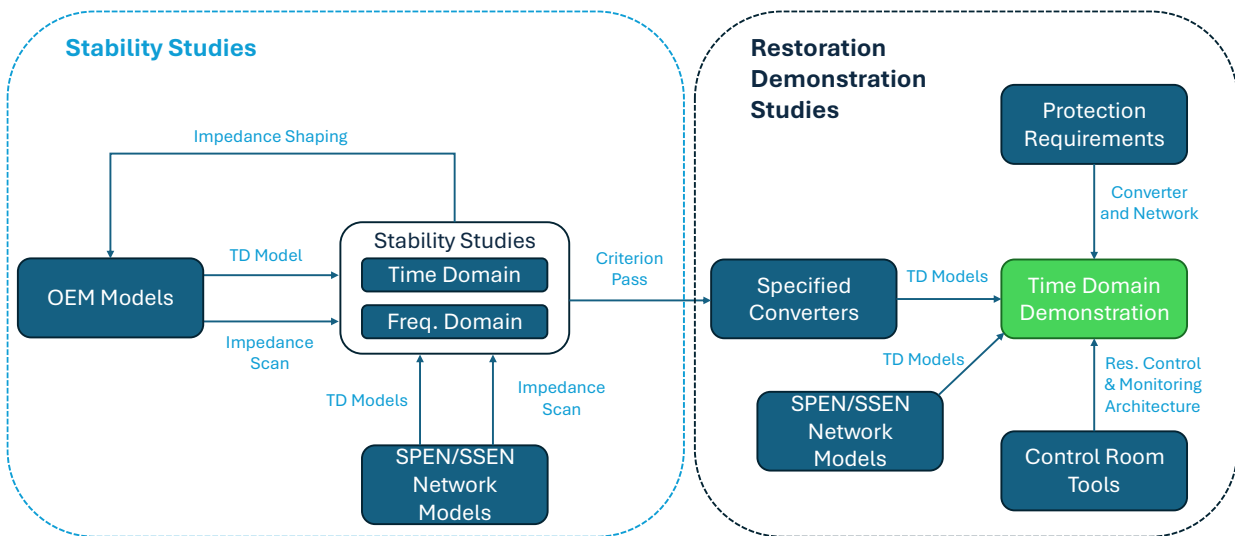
Stability Studies

Impedance Shaping

OEM Models

TD Model

Impedance Scan

Stability Studies

Time Domain

Freq. Domain

TD Models

Impedance Scan

SPEN/SSEN Network Models

Criterion Pass

Restoration Demonstration Studies

Protection Requirements

Converter and Network

Specified Converters

TD Models

Time Domain Demonstration

TD Models

SPEN/SSEN Network Models

Res. Control & Monitoring Architecture

Control Room Tools